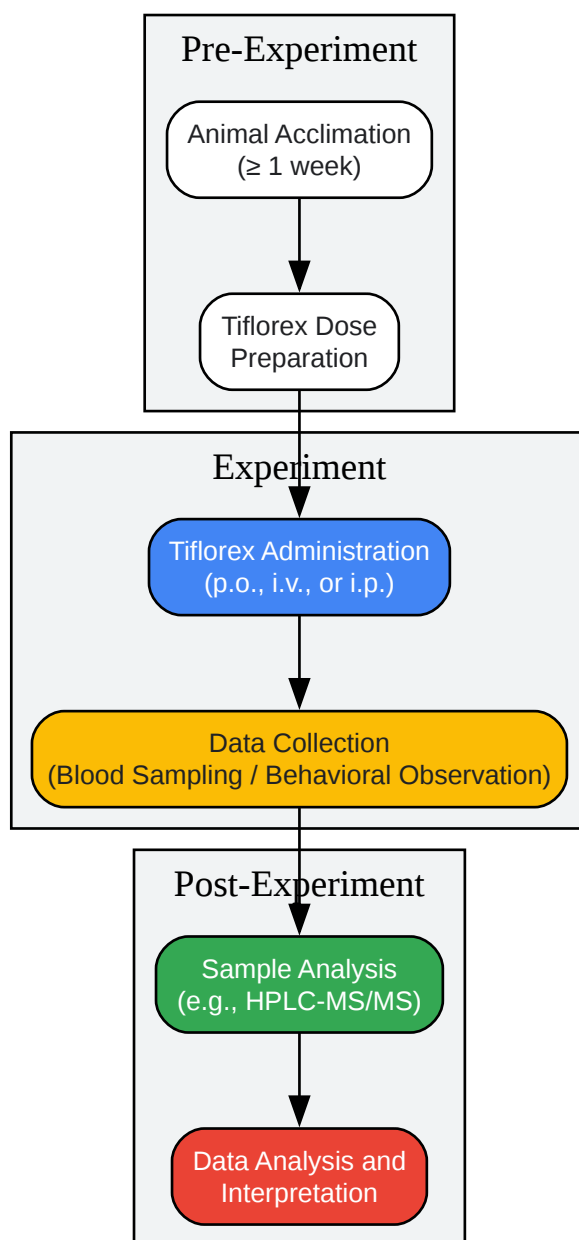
Pre-Experiment

Animal Acclimation
(≥ 1 week)

Tiflorex Dose Preparation

Experiment

Tiflorex Administration
(p.o., i.v., or i.p.)

Data Collection
(Blood Sampling / Behavioral Observation)

Post-Experiment

Sample Analysis
(e.g., HPLC-MS/MS)

Data Analysis and Interpretation